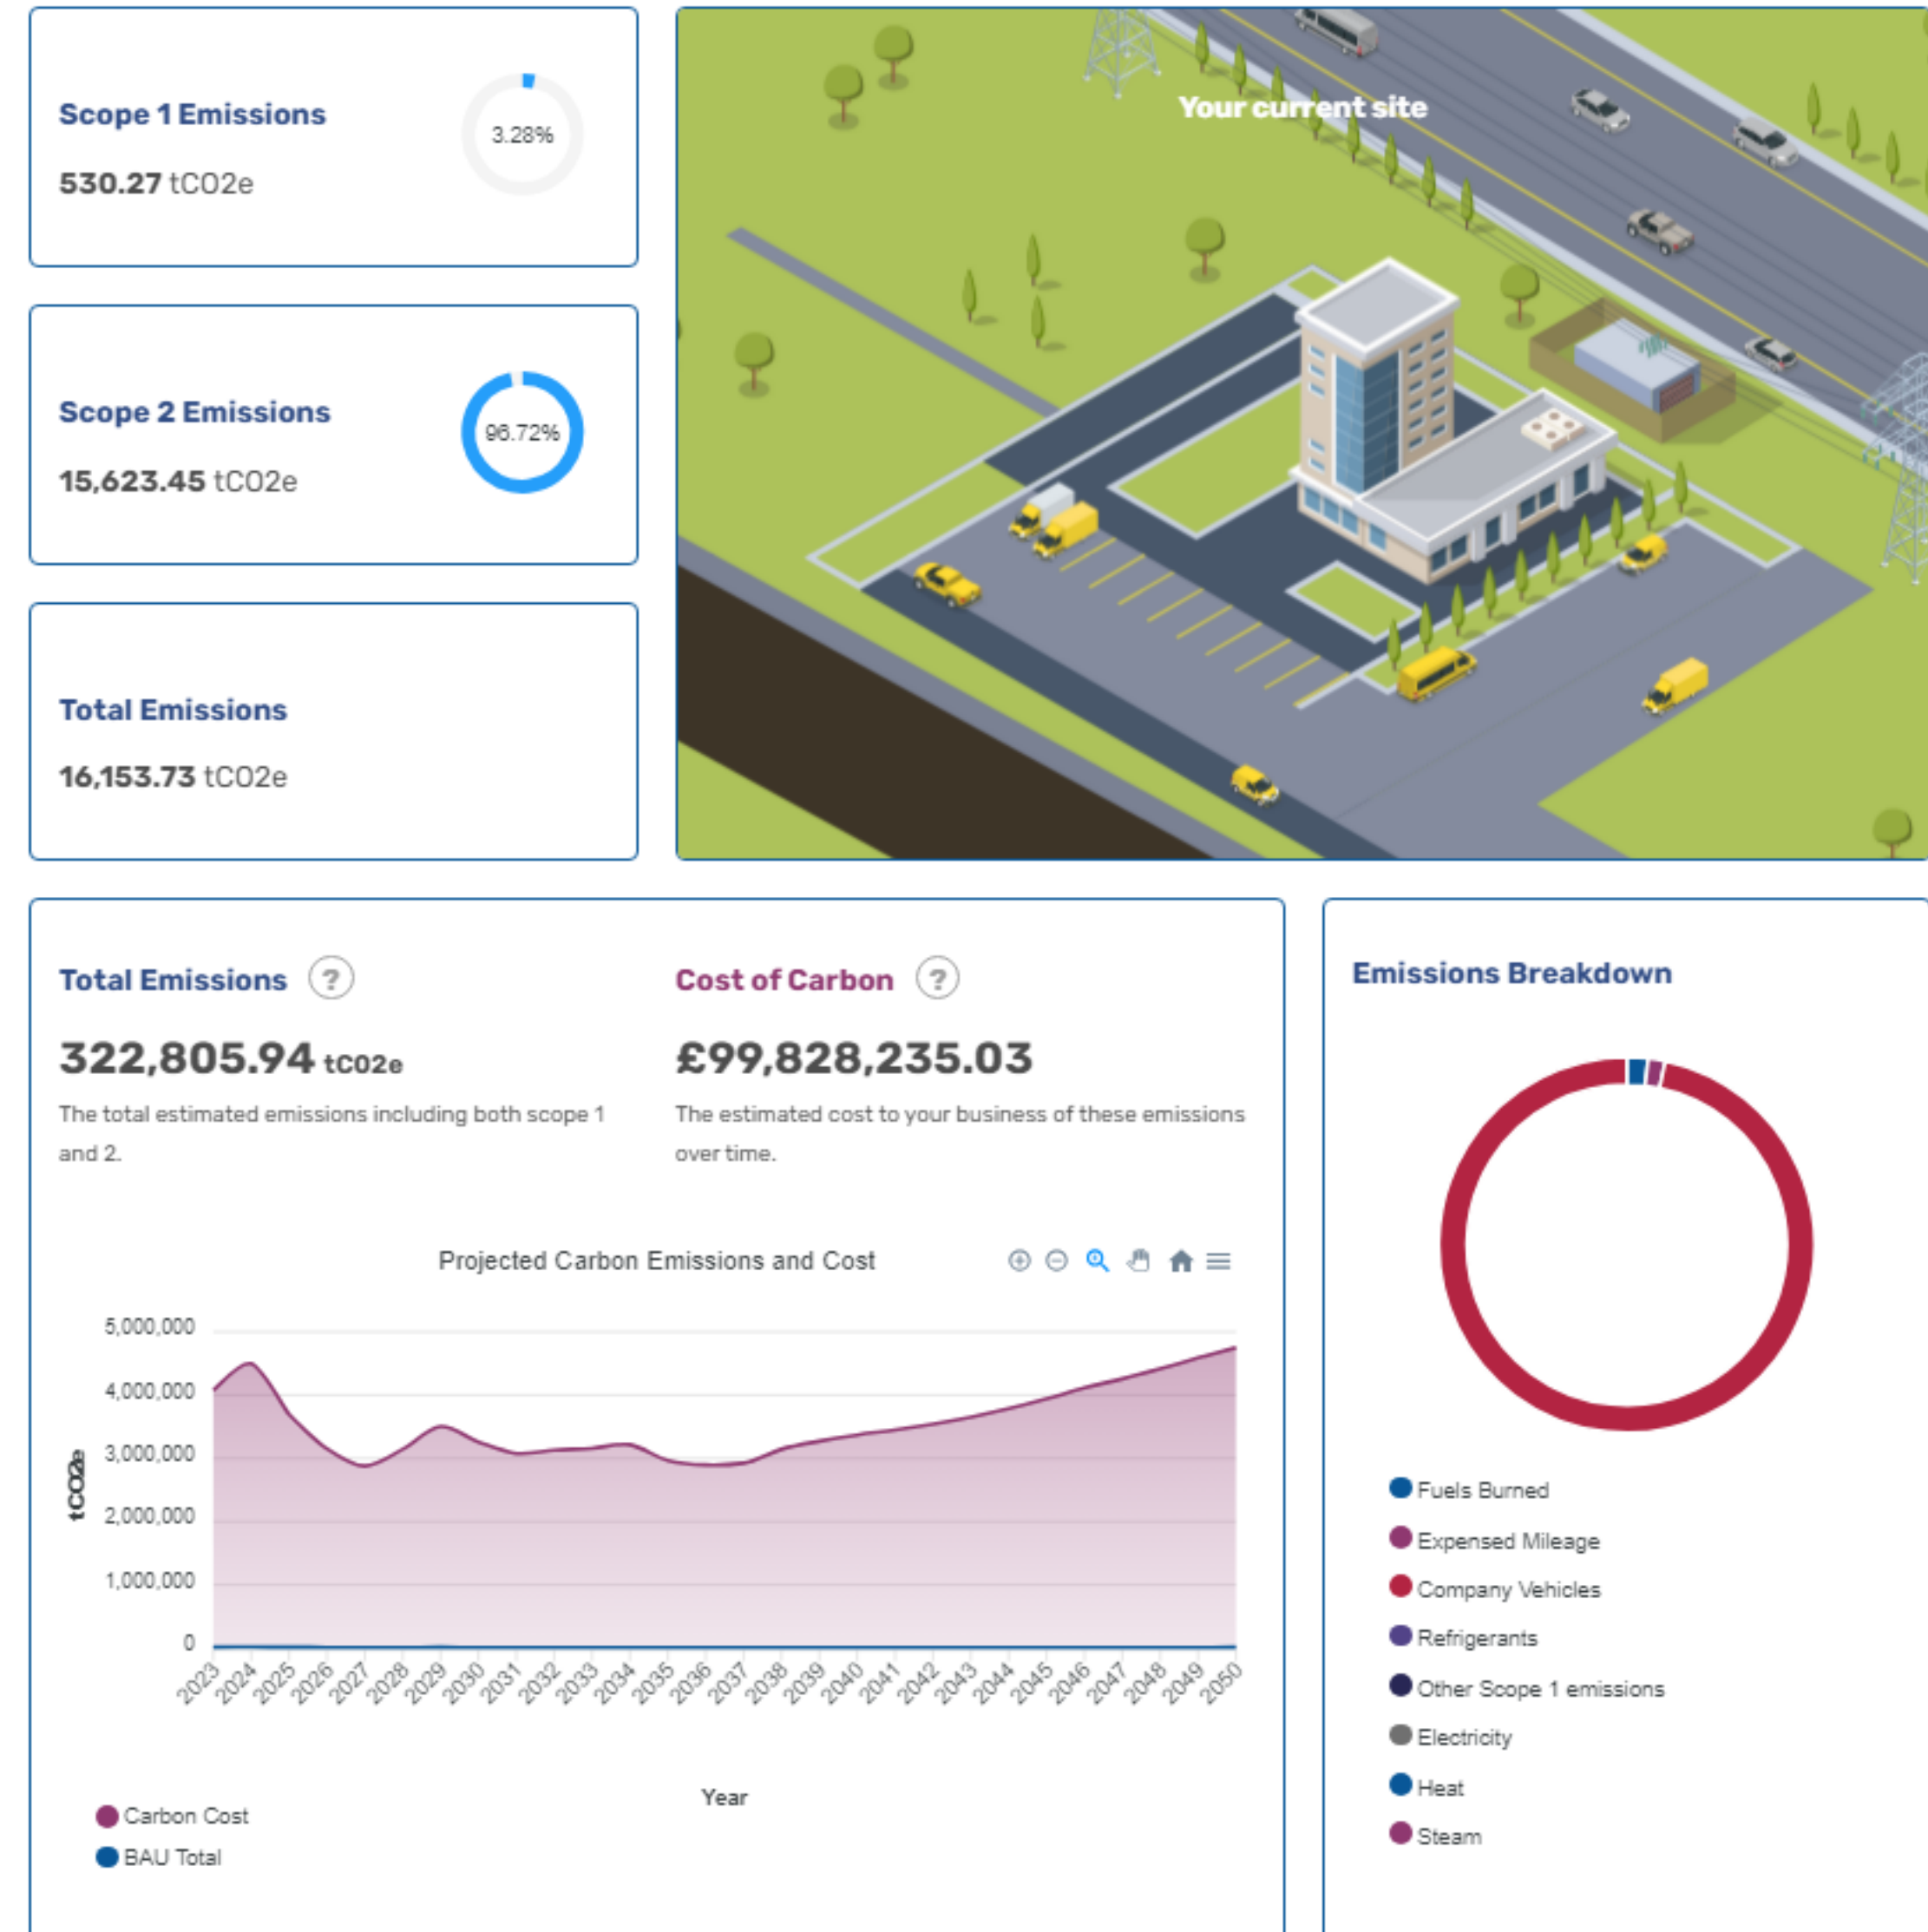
Scope 1 Emissions

530.27 tCO2e

3.28%

Scope 2 Emissions

15,623.45 tCO2e

96.72%

Total Emissions

16,153.73 tCO2e

Your current site

Total Emissions ?

322,805.94 tco2e

The total estimated emissions including both scope 1 and 2.

Cost of Carbon ?

£99,828,235.03

The estimated cost to your business of these emissions over time.

Projected Carbon Emissions and Cost

5,000,000
4,000,000
3,000,000
2,000,000
1,000,000
0

tCO2e

2023 2024 2025 2026 2027 2028 2029 2030 2031 2032 2033 2034 2035 2036 2037 2038 2039 2040 2041 2042 2043 2044 2045 2046 2047 2048 2049 2050

Year

Carbon Cost
BAU Total

Emissions Breakdown

Fuels Burned
Expensed Mileage
Company Vehicles
Refrigerants
Other Scope 1 emissions
Electricity
Heat
Steam